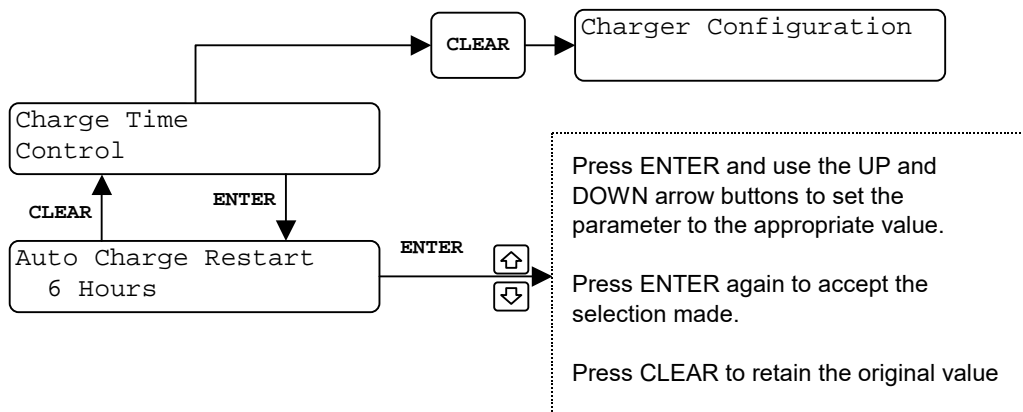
CLEAR

Charger Configuration

Charge Time Control

CLEAR

ENTER

Auto Charge Restart
6 Hours

ENTER

Press ENTER and use the UP and DOWN arrow buttons to set the parameter to the appropriate value.

Press ENTER again to accept the selection made.

Press CLEAR to retain the original value